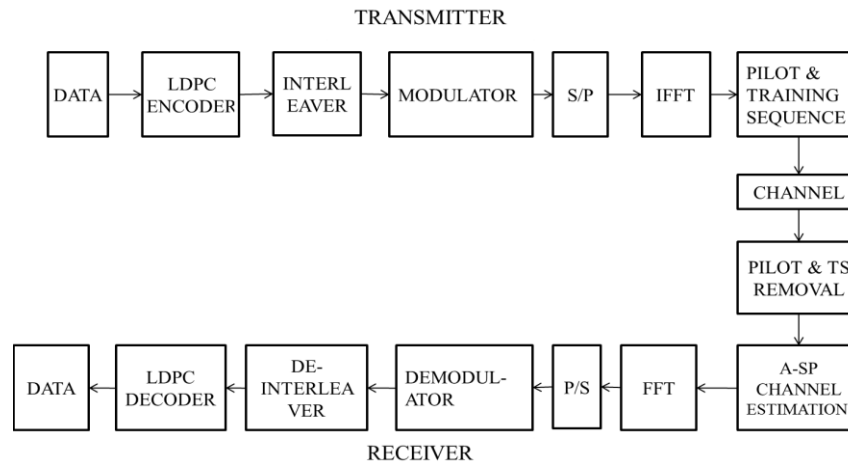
TRANSMITTER

DATA

LDPC ENCODER

INTERL EAVER

MODULATOR

S/P

IFFT

PILOT & TRAINING SEQUENCE

CHANNEL

PILOT & TS REMOVAL

A-SP CHANNEL ESTIMATION

FFT

P/S

DEMODUL-ATOR

DE-INTERLEA VER

LDPC DECODER

DATA

RECEIVER